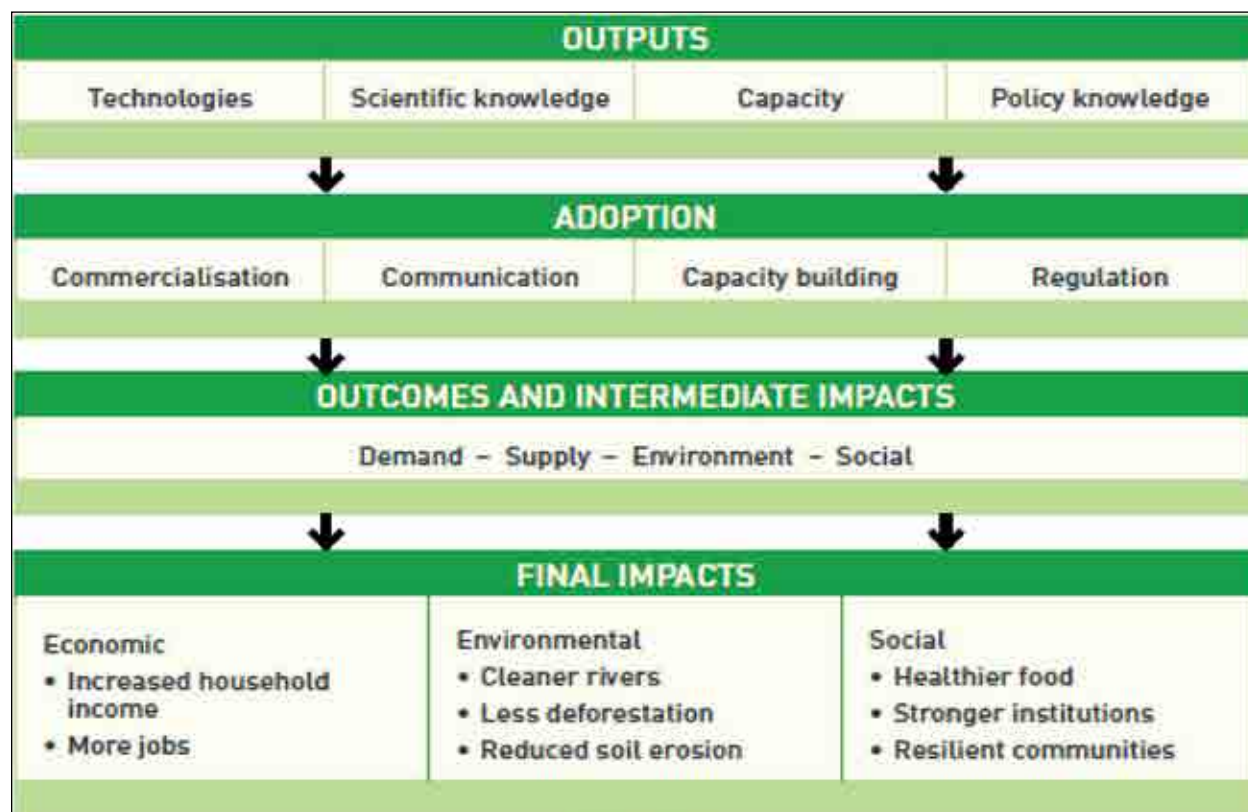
OUTPUTS

| Technologies | Scientific knowledge | Capacity | Policy knowledge |
|---|---|---|---|

ADOPTION

| Commercialisation | Communication | Capacity building | Regulation |
|---|---|---|---|

OUTCOMES AND INTERMEDIATE IMPACTS

Demand – Supply – Environment – Social

FINAL IMPACTS

Economic
• Increased household income
• More jobs

Environmental
• Cleaner rivers
• Less deforestation
• Reduced soil erosion

Social
• Healthier food
• Stronger institutions
• Resilient communities